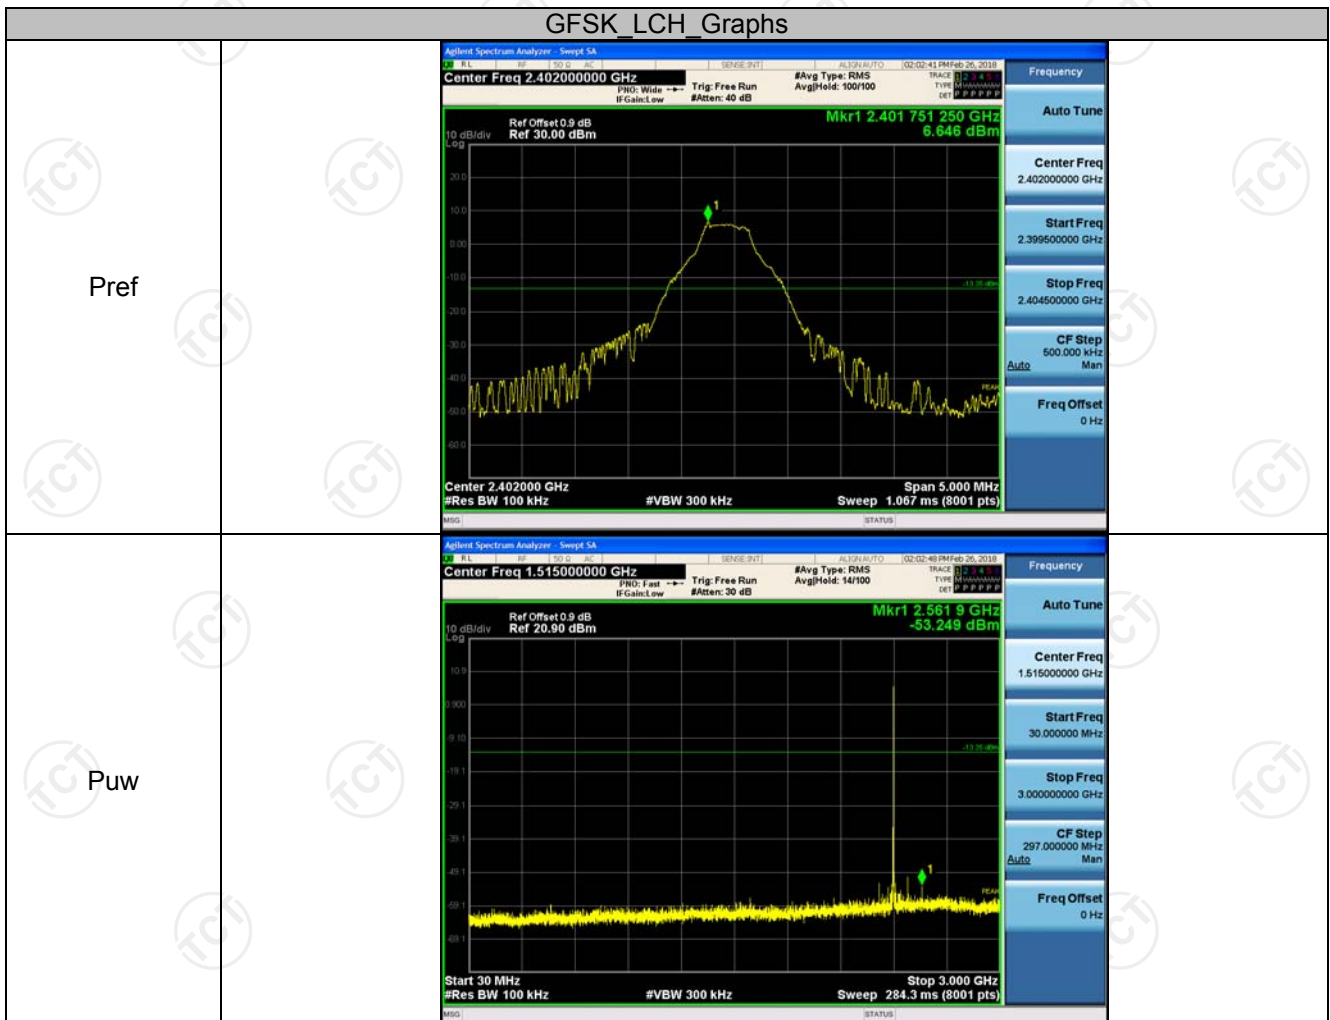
GFSK_LCH_Graphs

| | | |
|---|---|---|
| Pref | | Agilent Spectrum Analyzer - Swept SA<br>RL RF 50 Ω AC SENSE:INT ALIGN AUTO 02:02:41 PM Feb 26, 2018<br>Center Freq 2.402000000 GHz PNO: Wide IFGain:Low Trig: Free Run #Atten: 40 dB #Avg Type: RMS Avg\|Hold: 100/100 TRACE 1 2 3 4 5 6 TYPE M DET P P P P P P<br>Ref Offset 0.9 dB 10 dB/div Ref 30.00 dBm Log<br>Mkr1 2.401 751 250 GHz 6.646 dBm<br>20.0 10.0 0.00 -10.0 -20.0 -30.0 -40.0 -50.0 -60.0<br>-13.35 dBm<br>PEAK<br>Center 2.402000 GHz #Res BW 100 kHz #VBW 300 kHz Span 5.000 MHz Sweep 1.067 ms (8001 pts)<br>MSG STATUS<br>Frequency<br>Auto Tune<br>Center Freq 2.402000000 GHz<br>Start Freq 2.399500000 GHz<br>Stop Freq 2.404500000 GHz<br>CF Step 500.000 kHz Auto Man<br>Freq Offset 0 Hz |
| Puw | | Agilent Spectrum Analyzer - Swept SA<br>RL RF 50 Ω AC SENSE:INT ALIGN AUTO 02:02:48 PM Feb 26, 2018<br>Center Freq 1.515000000 GHz PNO: Fast IFGain:Low Trig: Free Run #Atten: 30 dB #Avg Type: RMS Avg\|Hold: 14/100 TRACE 1 2 3 4 5 6 TYPE M DET P P P P P P<br>Ref Offset 0.9 dB 10 dB/div Ref 20.90 dBm Log<br>Mkr1 2.561 9 GHz -53.249 dBm<br>10.9 0.900 -9.10 -19.1 -29.1 -39.1 -49.1 -59.1 -69.1<br>-13.35 dBm<br>PEAK<br>Start 30 MHz #Res BW 100 kHz #VBW 300 kHz Stop 3.000 GHz Sweep 284.3 ms (8001 pts)<br>MSG STATUS<br>Frequency<br>Auto Tune<br>Center Freq 1.515000000 GHz<br>Start Freq 30.000000 MHz<br>Stop Freq 3.000000000 GHz<br>CF Step 297.000000 MHz Auto Man<br>Freq Offset 0 Hz |